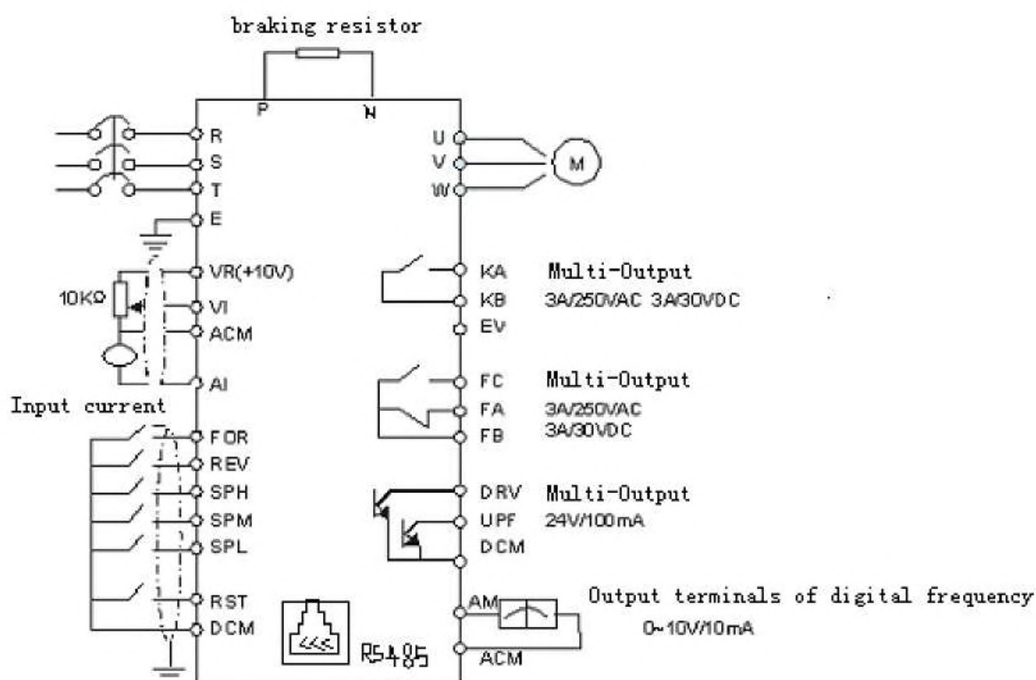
braking resistor

P N

R
S
T
E
VR(+10V)
10KΩ
VI
ACM
AI
Input current
FOR
REV
SPH
SPM
SPL
RST
DCM

U
V
W
M

KA Multi-Output
KB 3A/250VAC 3A/30VDC
EV

FC Multi-Output
FA 3A/250VAC
FB 3A/30VDC

DRV Multi-Output
UPF 24V/100mA
DCM

AM Output terminals of digital frequency
0~10V/10mA
ACM

RS485